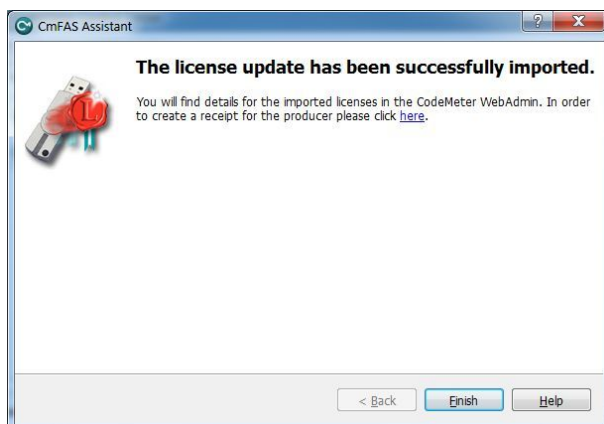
CmFAS Assistant

?

X

The license update has been successfully imported.

You will find details for the imported licenses in the CodeMeter WebAdmin. In order to create a receipt for the producer please click here.

< Back

Finish

Help